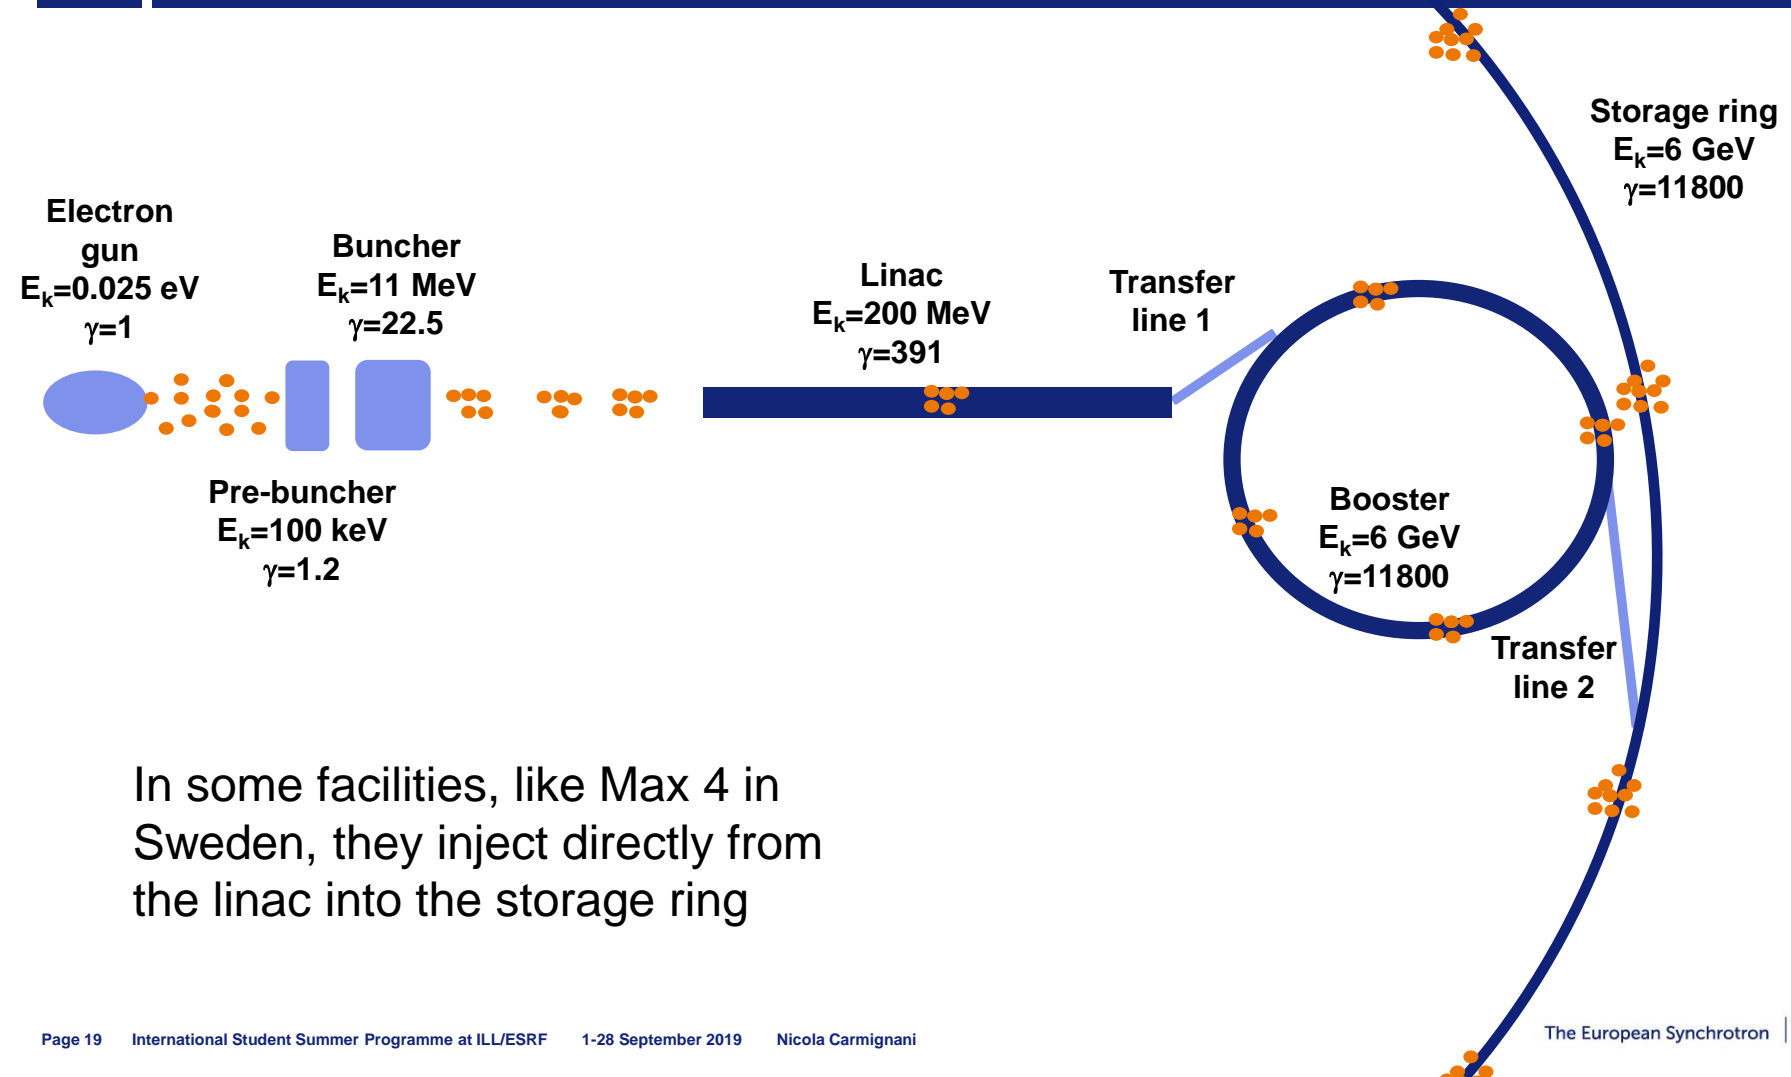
Storage ring
$E_k$=6 GeV
$\gamma$=11800

Electron gun
$E_k$=0.025 eV
$\gamma$=1

Buncher
$E_k$=11 MeV
$\gamma$=22.5

Linac
$E_k$=200 MeV
$\gamma$=391

Transfer line 1

Pre-buncher
$E_k$=100 keV
$\gamma$=1.2

Booster
$E_k$=6 GeV
$\gamma$=11800

Transfer line 2

In some facilities, like Max 4 in Sweden, they inject directly from the linac into the storage ring

Page 19 International Student Summer Programme at ILL/ESRF 1-28 September 2019 Nicola Carmignani

The European Synchrotron